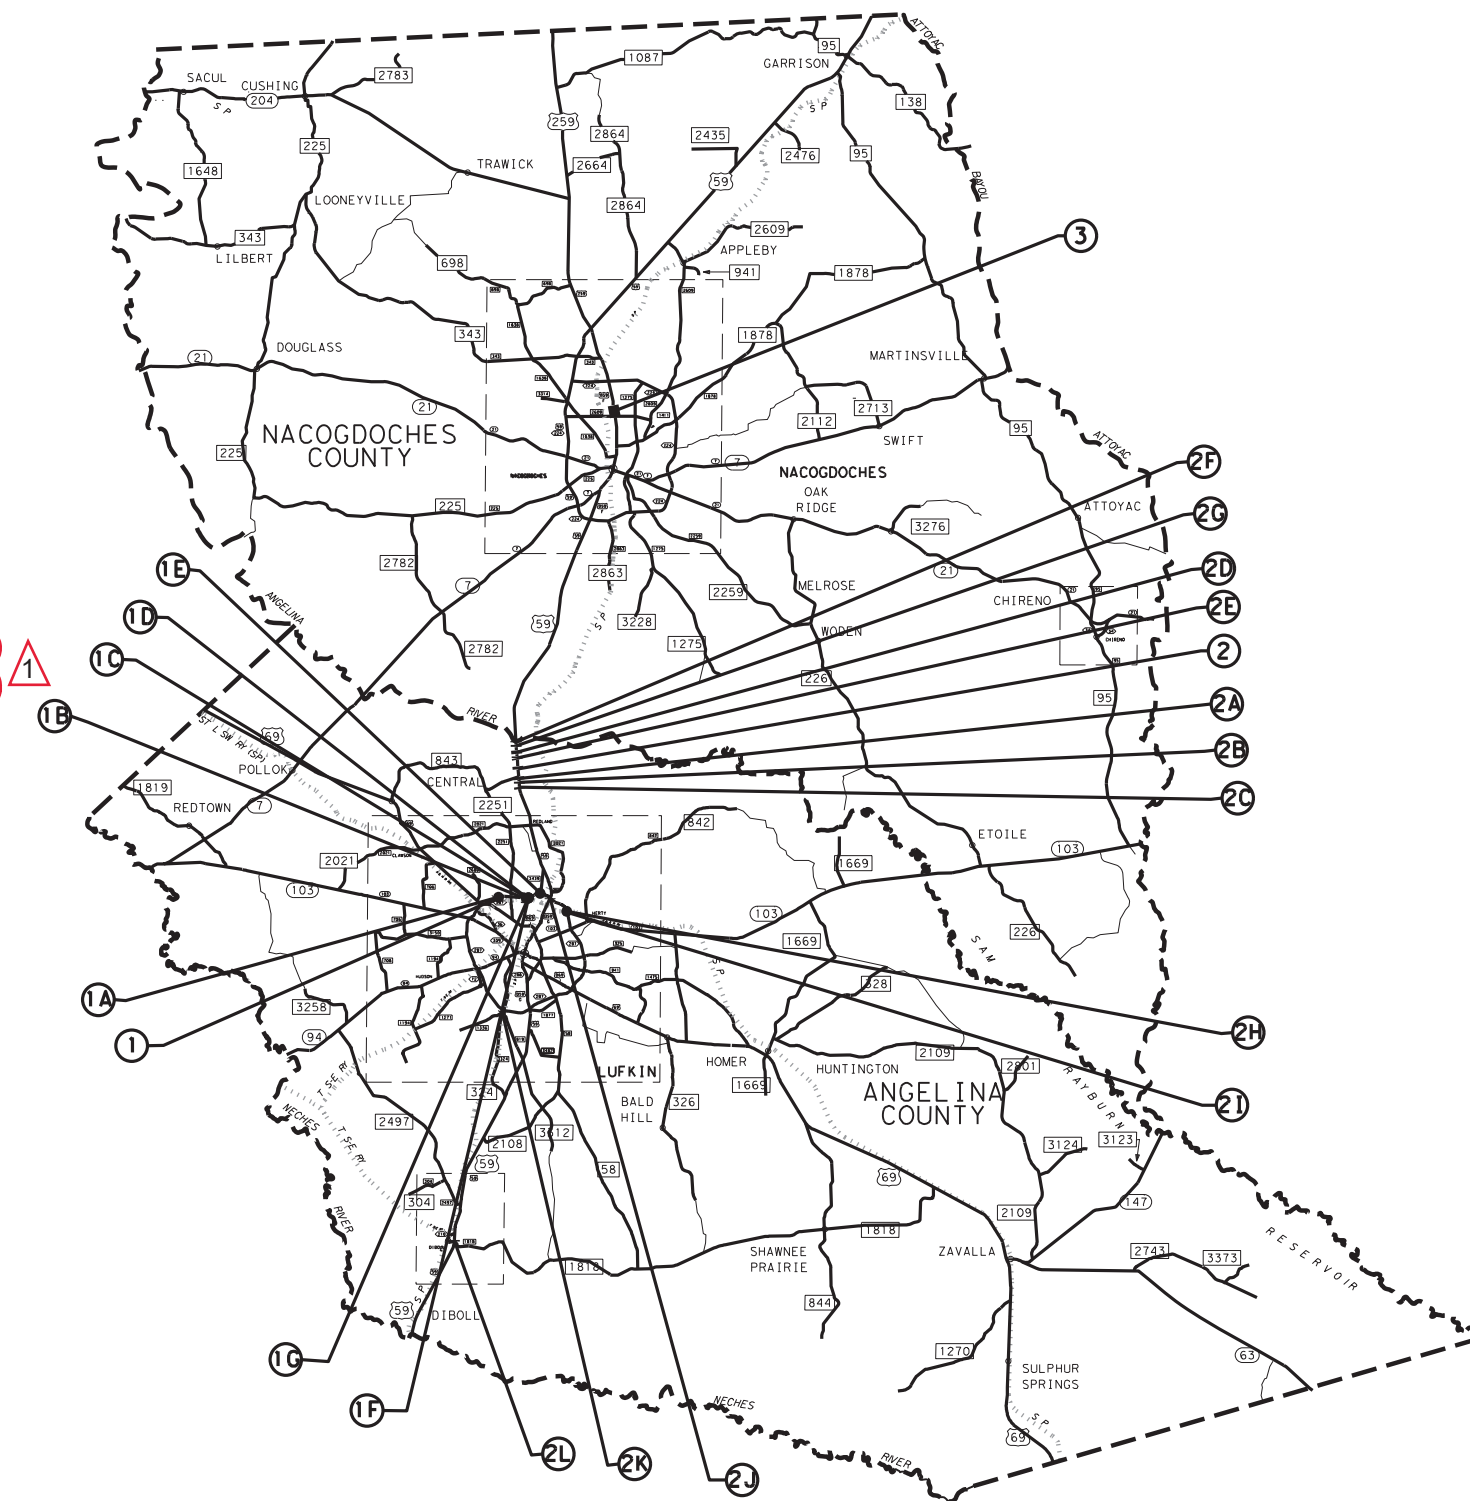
ATTOYAC
95
1087
GARRISON
SACUL
CUSHING
2783
204
S P
138
259
2864
S P
225
2435
2476
95
TRAWICK
2664
1648
59
BAYOU
LOONEYVILLE
2864
2609
343
APPLEBY
3
LILBERT
698
941
1878
1878
343
DOUGLASS
MARTINSVILLE
21
21
2713
2112
NACOGDOCHES COUNTY
SWIFT
95
ATTOYAC
225
7
NACOGDOCHES
2F
OAK RIDGE
225
ATTOYAC
2G
3276
1E
2782
21
2D
CHIRENO
7
2863
MELROSE
2E
1D
ANGELINA
2259
59
3228
WODEN
2
1C
2782
1275
226
1
RIVER
95
2A
1B
69
ST L SW RY (SP)
POLLOK
843
2B
CENTRAL
1819
2251
REDTOWN
7
2C
842
ETOILE
103
2021
1669
103
103
1669
S A M
226
328
2H
1A
3258
1
94
HOMER
2109
2801
LUFKIN
HUNTINGTON
1669
ANGELINA COUNTY
BALD HILL
326
RAYBURN
2I
T SE RY
324
2497
NECHES
3612
3124
3123
T SE RY
2108
59
58
69
147
RIVER
304
2109
1818
RESERVOIR
SHAWNEE PRAIRIE
ZAVALLA
2743
3373
1818
59
844
DIBOLL
1270
1G
63
SULPHUR SPRINGS
1F
NECHES
S P
69
RIVER
2L
2K
2J
1